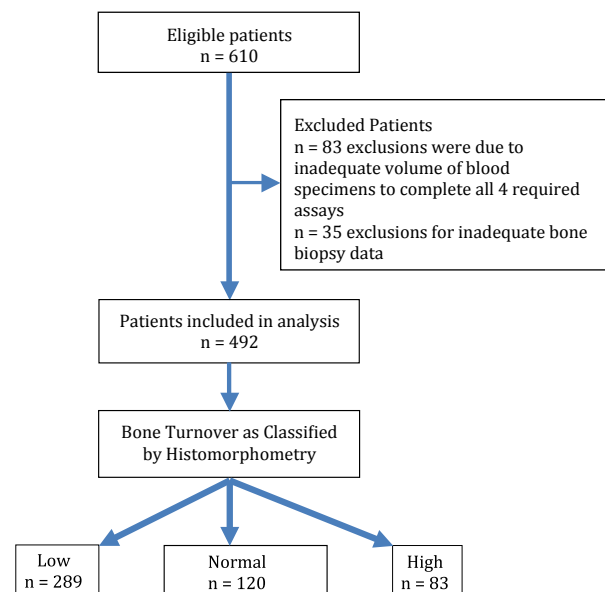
Eligible patients
n = 610

Excluded Patients
n = 83 exclusions were due to inadequate volume of blood specimens to complete all 4 required assays
n = 35 exclusions for inadequate bone biopsy data

Patients included in analysis
n = 492

Bone Turnover as Classified by Histomorphometry

Low
n = 289

Normal
n = 120

High
n = 83